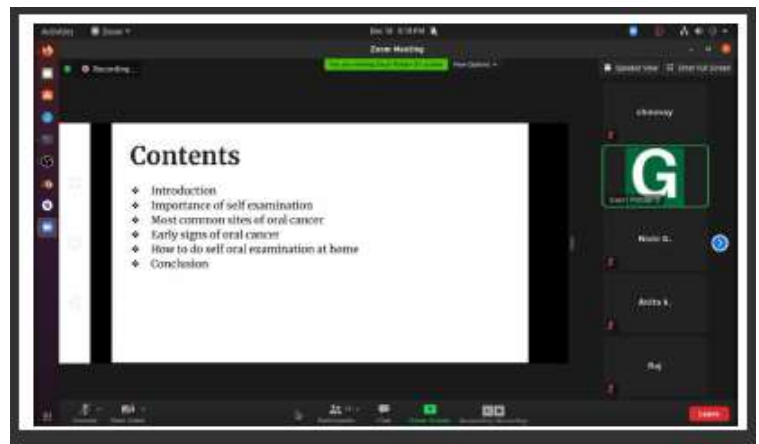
Activities Zoom

Zoom Meeting

Recording...

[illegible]

View Options

Speaker View

Enter Full Screen

Contents

Introduction
Importance of self examination
Most common sites of oral cancer
Early signs of oral cancer
How to do self oral examination at home
Conclusion

Chinmay

G

Nisha G.

Anita k.

Raj

Leave